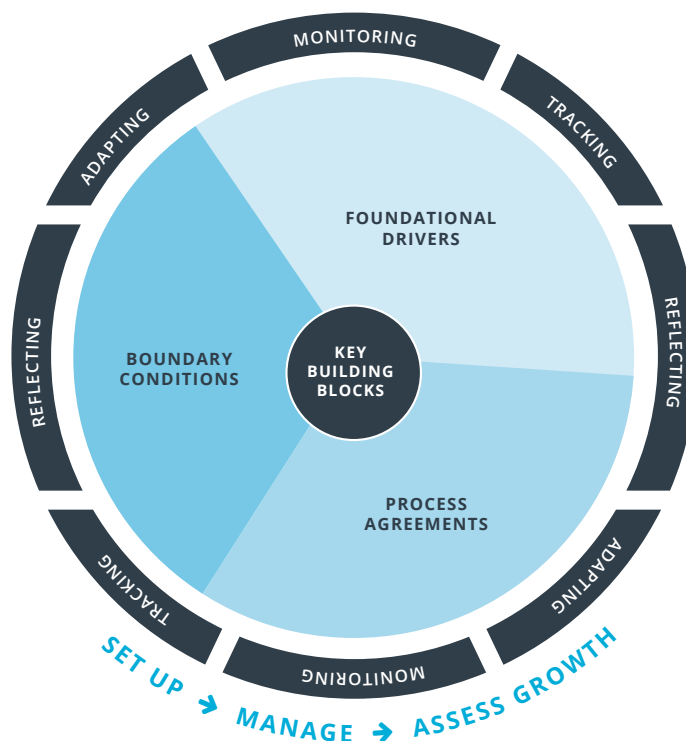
MONITORING

TRACKING

REFLECTING

ADAPTING

MONITORING

TRACKING

REFLECTING

ADAPTING

FOUNDATIONAL DRIVERS

BOUNDARY CONDITIONS

KEY BUILDING BLOCKS

PROCESS AGREEMENTS

SET UP → MANAGE → ASSESS GROWTH